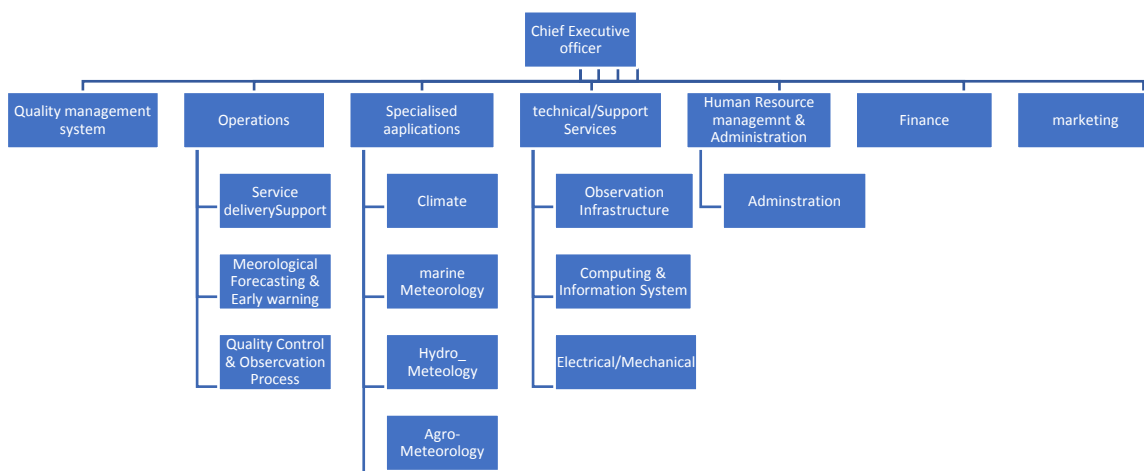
Chief Executive officer

Quality management system

Operations

Service deliverySupport

Meorological Forecasting & Early warning

Quality Control & Obsercvation Process

Specialised aaplications

Climate

marine Meteorology

Hydro_ Meteology

Agro-Meteorology

technical/Support Services

Observation Infrastructure

Computing & Information System

Electrical/Mechanical

Human Resource managemnt & Administration

Adminstration

Finance

marketing